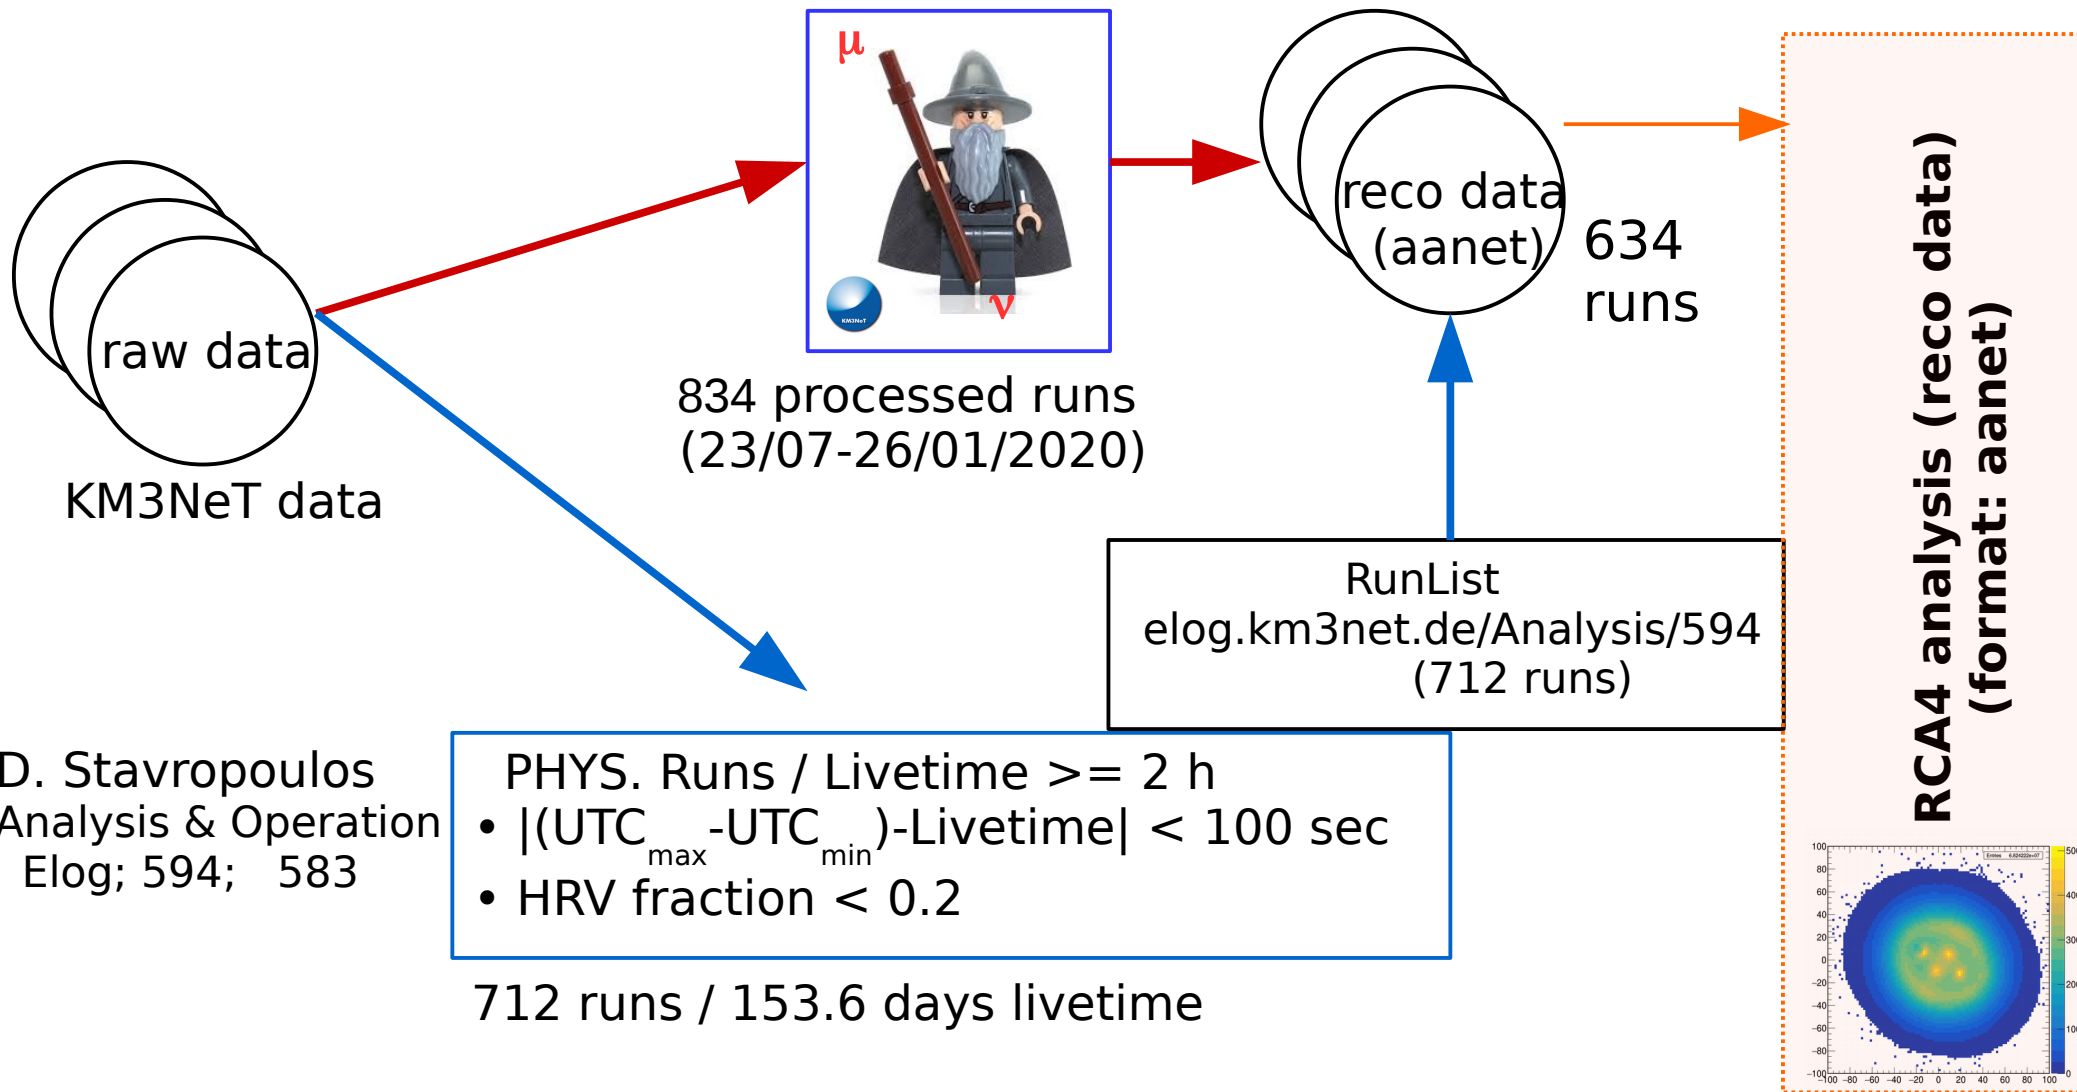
raw data

KM3NeT data

μ

ν

KM3NeT

834 processed runs
(23/07-26/01/2020)

reco data
(aanet)

634
runs

RCA4 analysis (reco data)
(format: aanet)

RunList
elog.km3net.de/Analysis/594
(712 runs)

D. Stavropoulos
Analysis & Operation
Elog; 594; 583

PHYS. Runs / Livetime >= 2 h
• $|(UTC_{max}-UTC_{min})$-Livetime| < 100 sec
• HRV fraction < 0.2

712 runs / 153.6 days livetime

100
80
60
40
20
0
−20
−40
−60
−80
−100
−100 −80 −60 −40 −20 0 20 40 60 80 100
Entries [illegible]
500
400
300
200
100
0